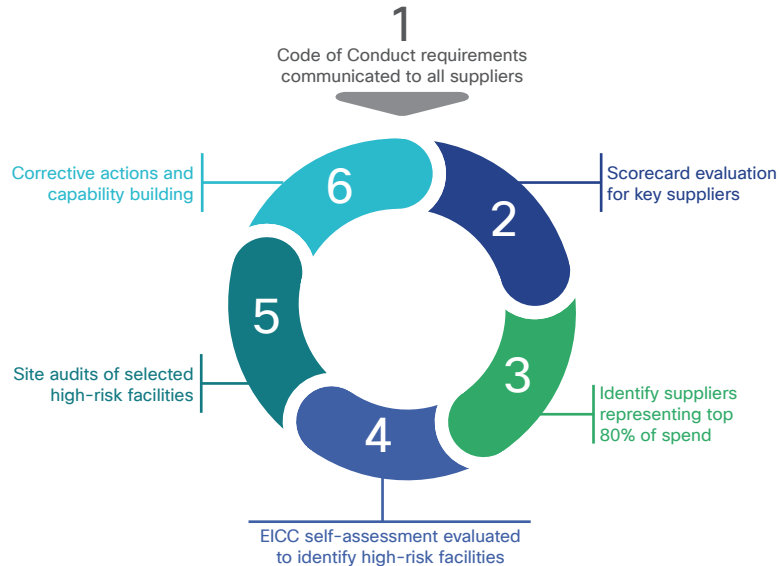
1
Code of Conduct requirements communicated to all suppliers

Scorecard evaluation for key suppliers

2

Identify suppliers representing top 80% of spend

3

4

EICC self-assessment evaluated to identify high-risk facilities

5

Site audits of selected high-risk facilities

6

Corrective actions and capability building